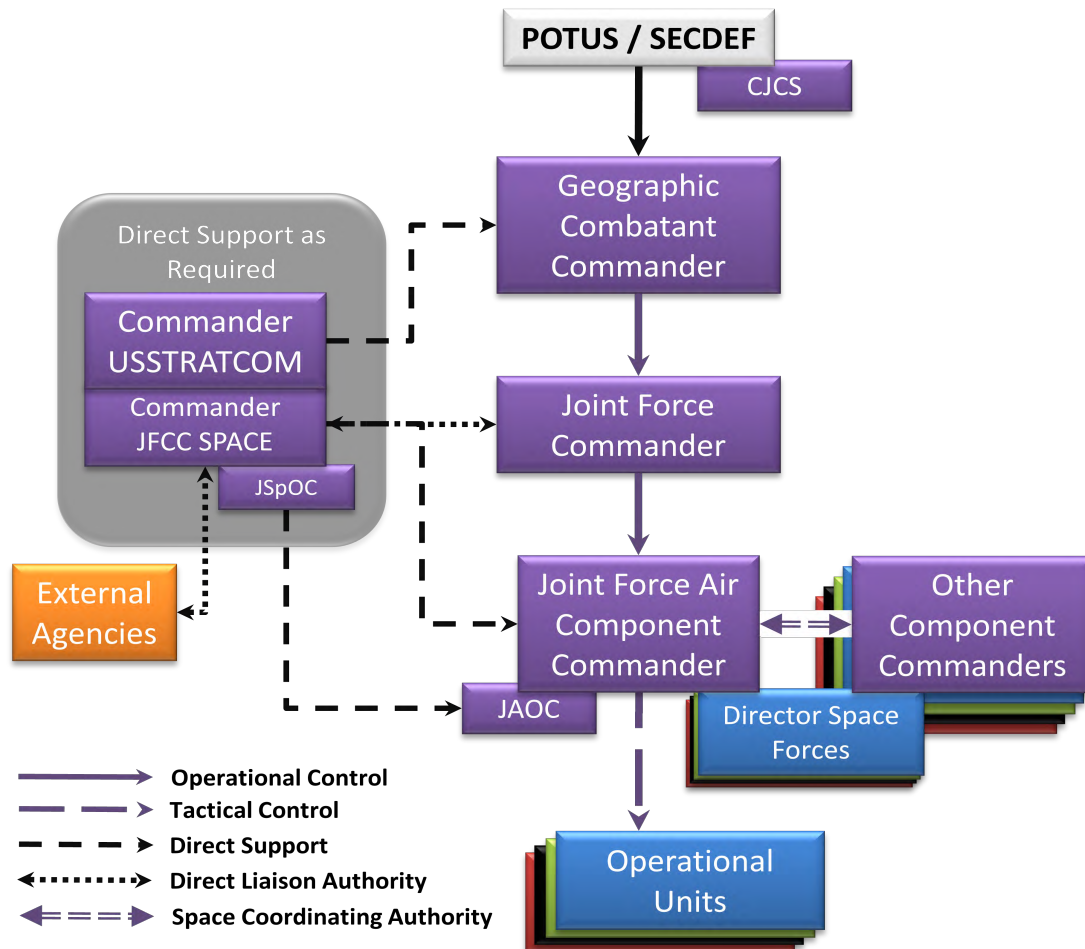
POTUS / SECDEF

CJCS

Geographic Combatant Commander

Direct Support as Required

Commander USSTRATCOM

Commander JFCC SPACE

JSpOC

Joint Force Commander

External Agencies

Joint Force Air Component Commander

Other Component Commanders

JAOC

Director Space Forces

Operational Units

Operational Control

Tactical Control

Direct Support

Direct Liaison Authority

Space Coordinating Authority